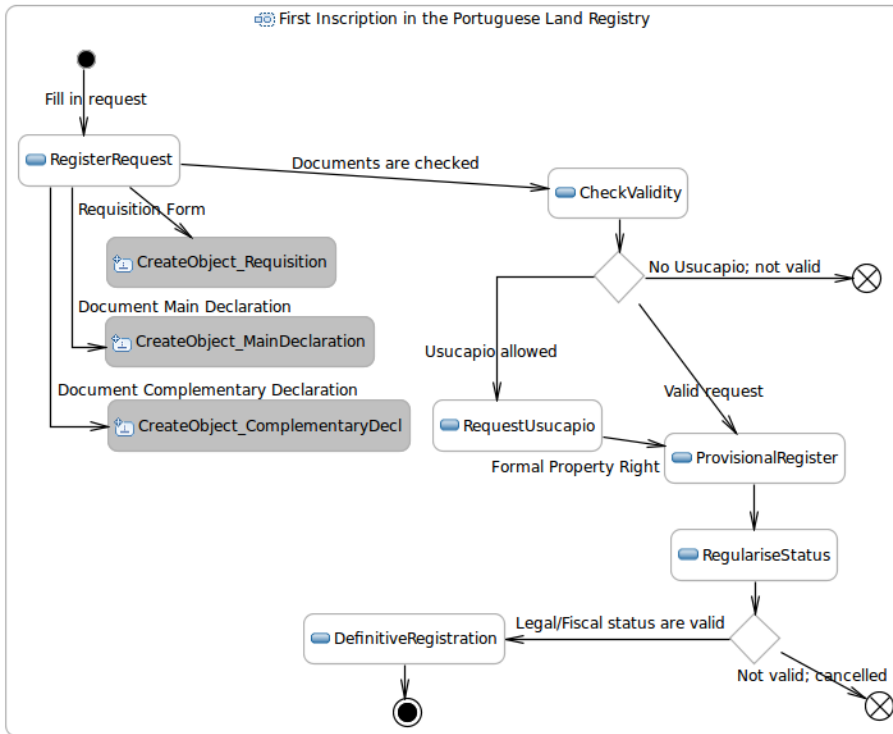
First Inscription in the Portuguese Land Registry

Fill in request

RegisterRequest

Documents are checked

CheckValidity

Requisition Form

CreateObject_Requisition

No Usucapio; not valid

Document Main Declaration

CreateObject_MainDeclaration

Usucapio allowed

Document Complementary Declaration

Valid request

CreateObject_ComplementaryDecl

RequestUsucapio

ProvisionalRegister

Formal Property Right

RegulariseStatus

Legal/Fiscal status are valid

DefinitiveRegistration

Not valid; cancelled